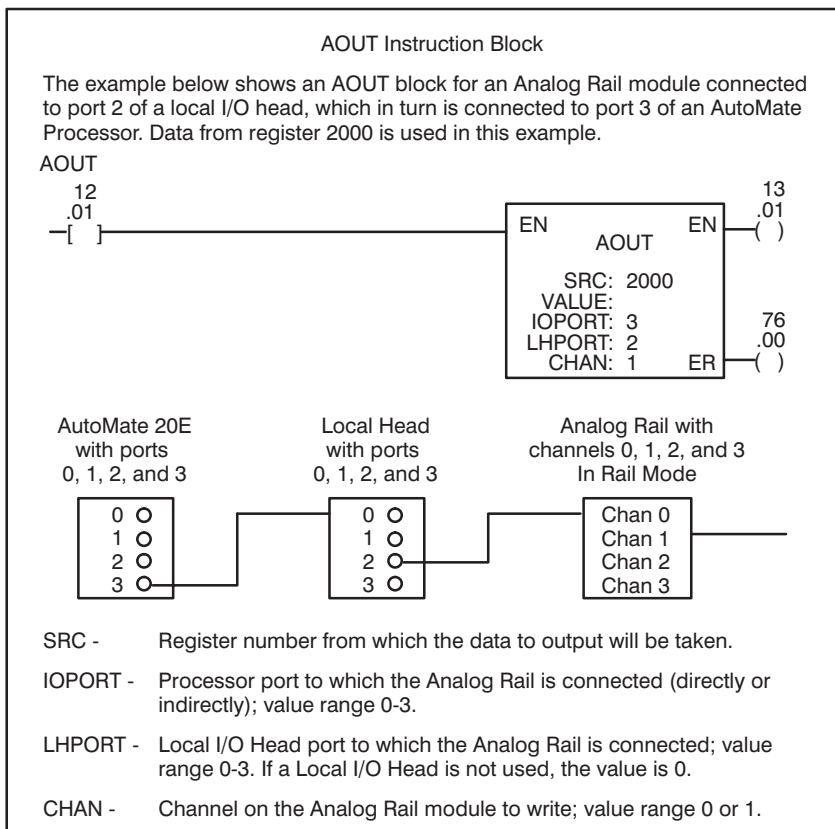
AOUT Instruction Block

The example below shows an AOUT block for an Analog Rail module connected to port 2 of a local I/O head, which in turn is connected to port 3 of an AutoMate Processor. Data from register 2000 is used in this example.

AOUT

12
.01

EN
AOUT
EN

13
.01

SRC: 2000
VALUE:
IOPORT: 3
LHPORT: 2
CHAN: 1
ER

76
.00

AutoMate 20E with ports 0, 1, 2, and 3

0
1
2
3

Local Head with ports 0, 1, 2, and 3

0
1
2
3

Analog Rail with channels 0, 1, 2, and 3 In Rail Mode

Chan 0
Chan 1
Chan 2
Chan 3

SRC - Register number from which the data to output will be taken.

IOPORT - Processor port to which the Analog Rail is connected (directly or indirectly); value range 0-3.

LHPORT - Local I/O Head port to which the Analog Rail is connected; value range 0-3. If a Local I/O Head is not used, the value is 0.

CHAN - Channel on the Analog Rail module to write; value range 0 or 1.